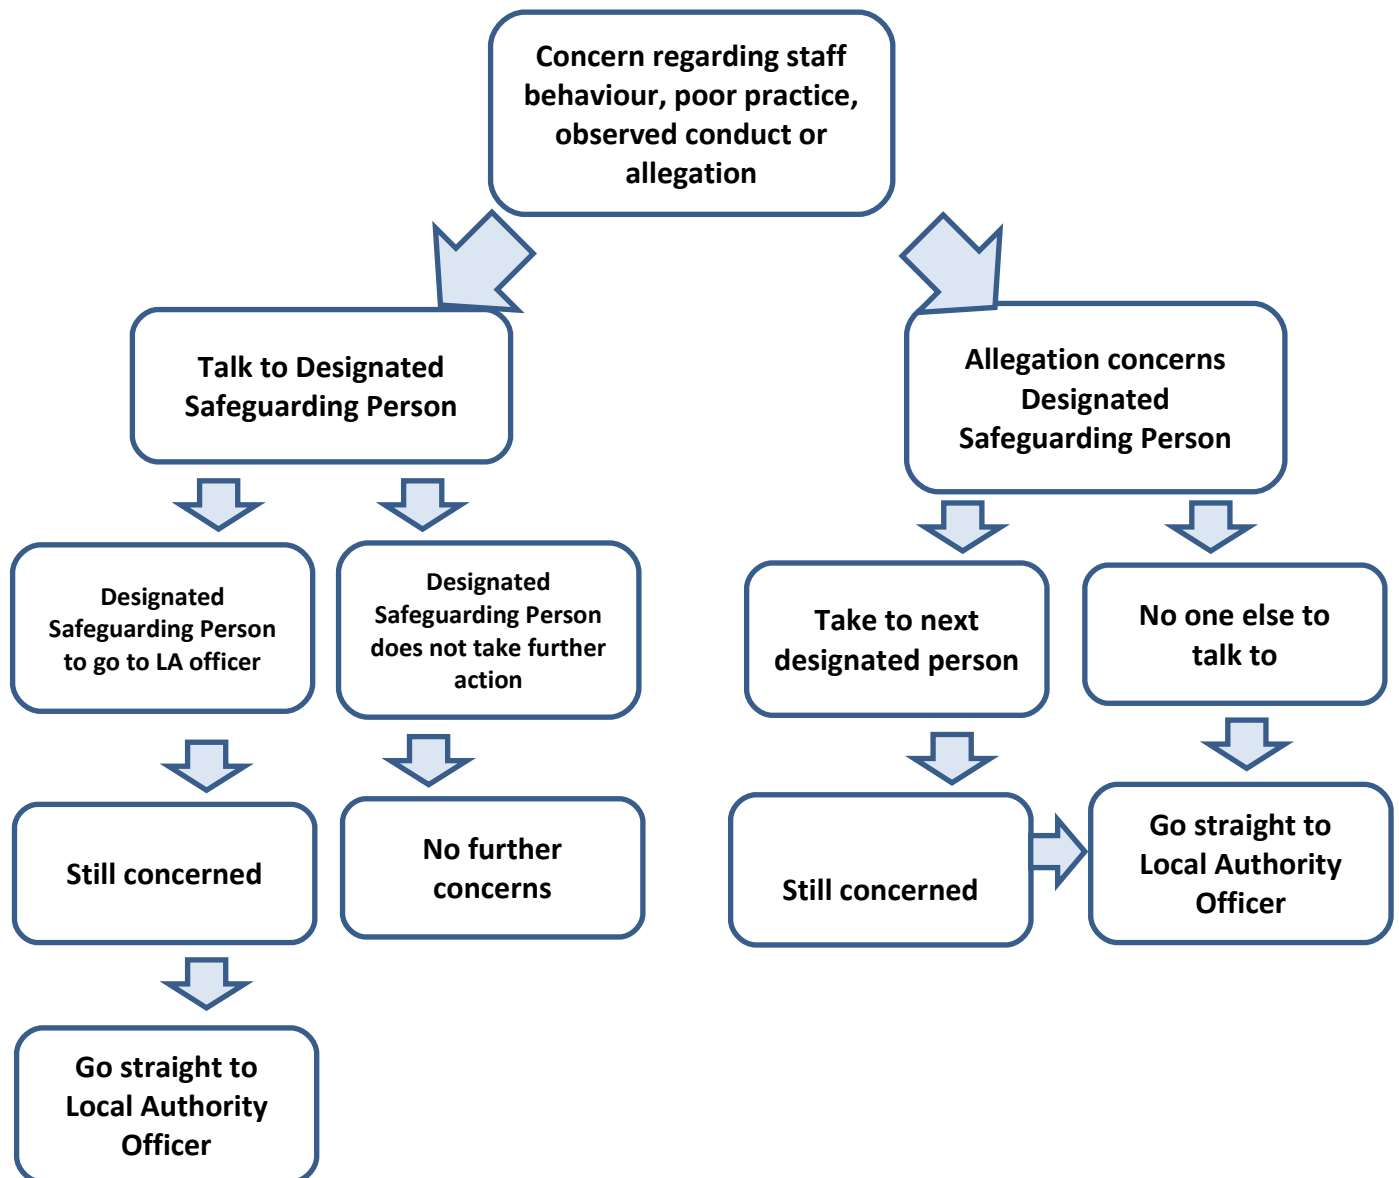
Concern regarding staff behaviour, poor practice, observed conduct or allegation

Talk to Designated Safeguarding Person

Designated Safeguarding Person to go to LA officer

Still concerned

Go straight to Local Authority Officer

Designated Safeguarding Person does not take further action

No further concerns

Allegation concerns Designated Safeguarding Person

Take to next designated person

Still concerned

No one else to talk to

Go straight to Local Authority Officer